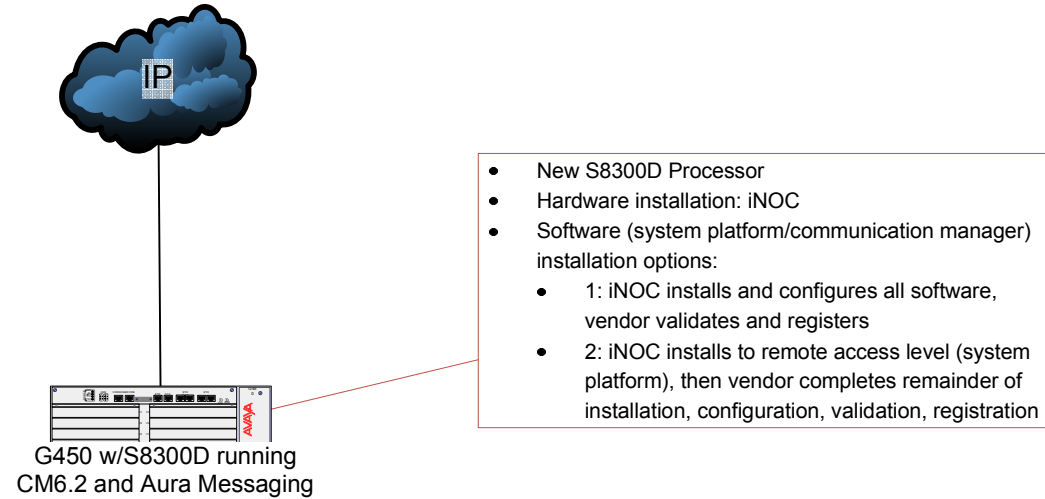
IP

- New S8300D Processor
- Hardware installation: iNOC
- Software (system platform/communication manager) installation options:
  - 1: iNOC installs and configures all software, vendor validates and registers
  - 2: iNOC installs to remote access level (system platform), then vendor completes remainder of installation, configuration, validation, registration

AVAYA

G450 w/S8300D running CM6.2 and Aura Messaging